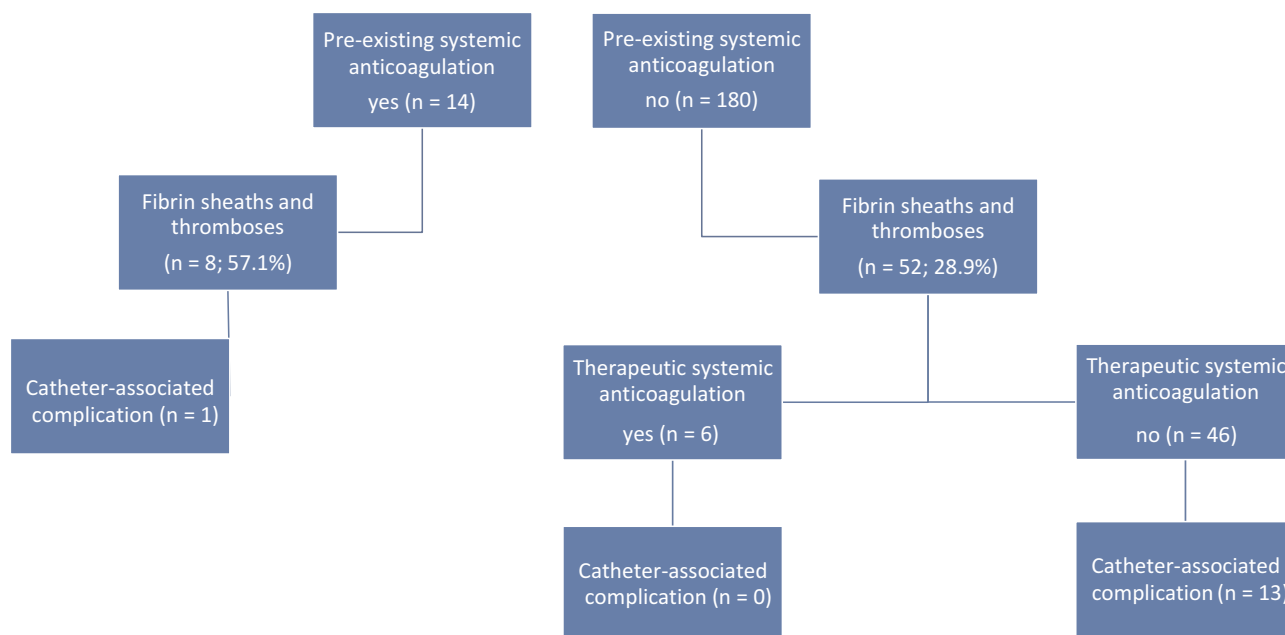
Pre-existing systemic anticoagulation
yes (n = 14)

Pre-existing systemic anticoagulation
no (n = 180)

Fibrin sheaths and thromboses
(n = 8; 57.1%)

Fibrin sheaths and thromboses
(n = 52; 28.9%)

Catheter-associated complication (n = 1)

Therapeutic systemic anticoagulation
yes (n = 6)

Therapeutic systemi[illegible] anticoagulation
no (n = 46)

Catheter-associated complication (n = 0)

Catheter-associated complication (n = 13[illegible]